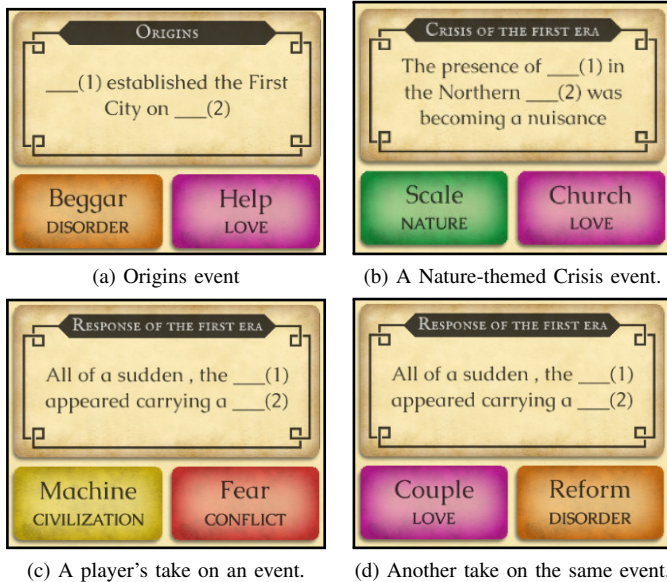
ORIGINS

___(1) established the First City on ___(2)

Beggar
DISORDER

Help
LOVE

(a) Origins event

CRISIS OF THE FIRST ERA

The presence of ___(1) in the Northern ___(2) was becoming a nuisance

Scale
NATURE

Church
LOVE

(b) A Nature-themed Crisis event.

RESPONSE OF THE FIRST ERA

All of a sudden , the ___(1) appeared carrying a ___(2)

Machine
CIVILIZATION

Fear
CONFLICT

(c) A player's take on an event.

RESPONSE OF THE FIRST ERA

All of a sudden , the ___(1) appeared carrying a ___(2)

Couple
LOVE

Reform
DISORDER

(d) Another take on the same event.